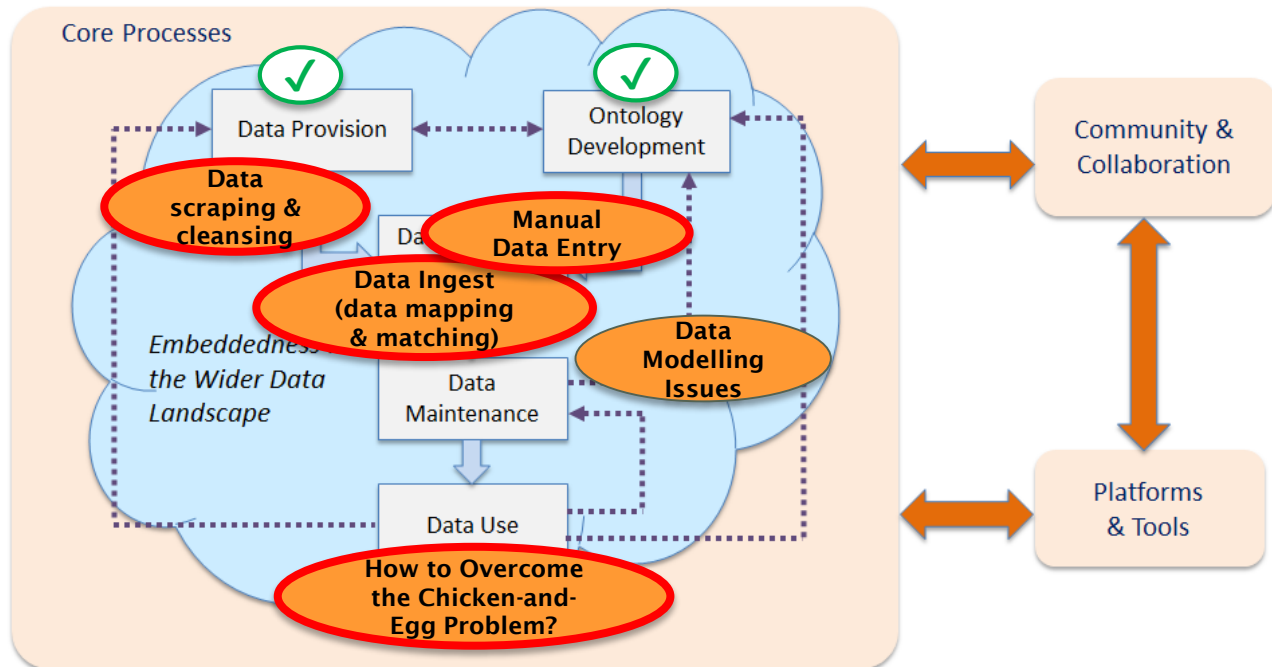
Core Processes

Data Provision

Ontology Development

Data scraping & cleansing

Da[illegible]

Manual Data Entry

Data Ingest (data mapping & matching)

Embeddedness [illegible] the Wider Data Landscape

Data Maintenance

Data Modelling Issues

Data Use

How to Overcome the Chicken-and-Egg Problem?

Community & Collaboration

Platforms & Tools